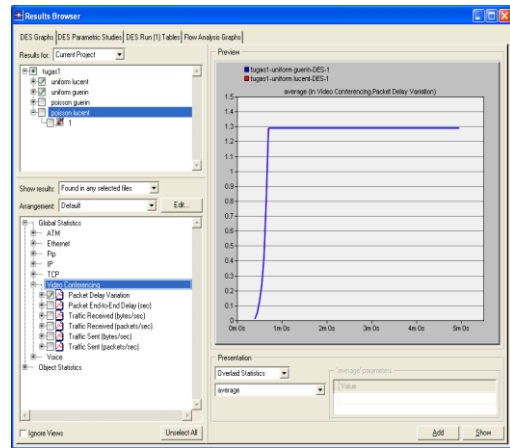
Results Browser

DES Graphs | DES Parametric Studies | DES Run (1) Tables | Flow Analysis Graphs

Results for: Current Project

tugas1
uniform lucent
uniform guerin
poisson guerin
poisson lucent
1

Show results: Found in any selected files

Arrangement: Default

Edit...

Global Statistics
ATM
Ethernet
Ftp
IP
TCP
Video Conferencing
Packet Delay Variation
Packet End-to-End Delay (sec)
Traffic Received (bytes/sec)
Traffic Received (packets/sec)
Traffic Sent (bytes/sec)
Traffic Sent (packets/sec)
Voice
Object Statistics

Ignore Views

Unselect All

Preview

tugas1-uniform guerin-DES-1
tugas1-uniform lucent-DES-1

average (in Video Conferencing.Packet Delay Variation)

1.5
1.4
1.3
1.2
1.1
1.0
0.9
0.8
0.7
0.6
0.5
0.4
0.3
0.2
0.1
0.0

0m 0s
1m 0s
2m 0s
3m 0s
4m 0s
5m 0s

Presentation

Overlaid Statistics

average

'average' parameters

Value

Add

Show